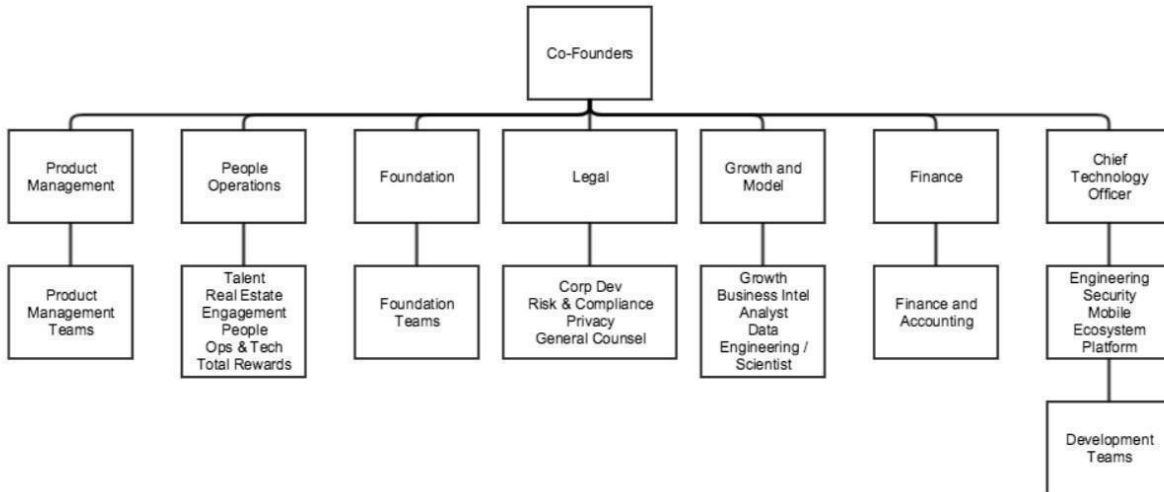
Co-Founders

Product Management

Product Management Teams

People Operations

Talent
Real Estate
Engagement
People
Ops & Tech
Total Rewards

Foundation

Foundation Teams

Legal

Corp Dev
Risk & Compliance
Privacy
General Counsel

Growth and Model

Growth
Business Intel
Analyst
Data
Engineering / Scientist

Finance

Finance and Accounting

Chief Technology Officer

Engineering
Security
Mobile
Ecosystem
Platform

Development Teams